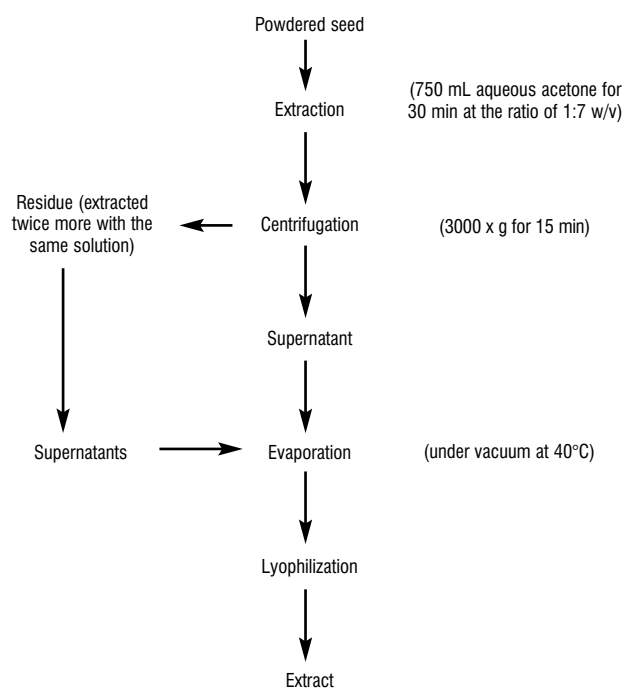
Powdered seed

Extraction

(750 mL aqueous acetone for 30 min at the ratio of 1:7 w/v)

Residue (extracted twice more with the same solution)

Centrifugation

(3000 x g for 15 min)

Supernatant

Supernatants

Evaporation

(under vacuum at 40°C)

Lyophilization

Extract